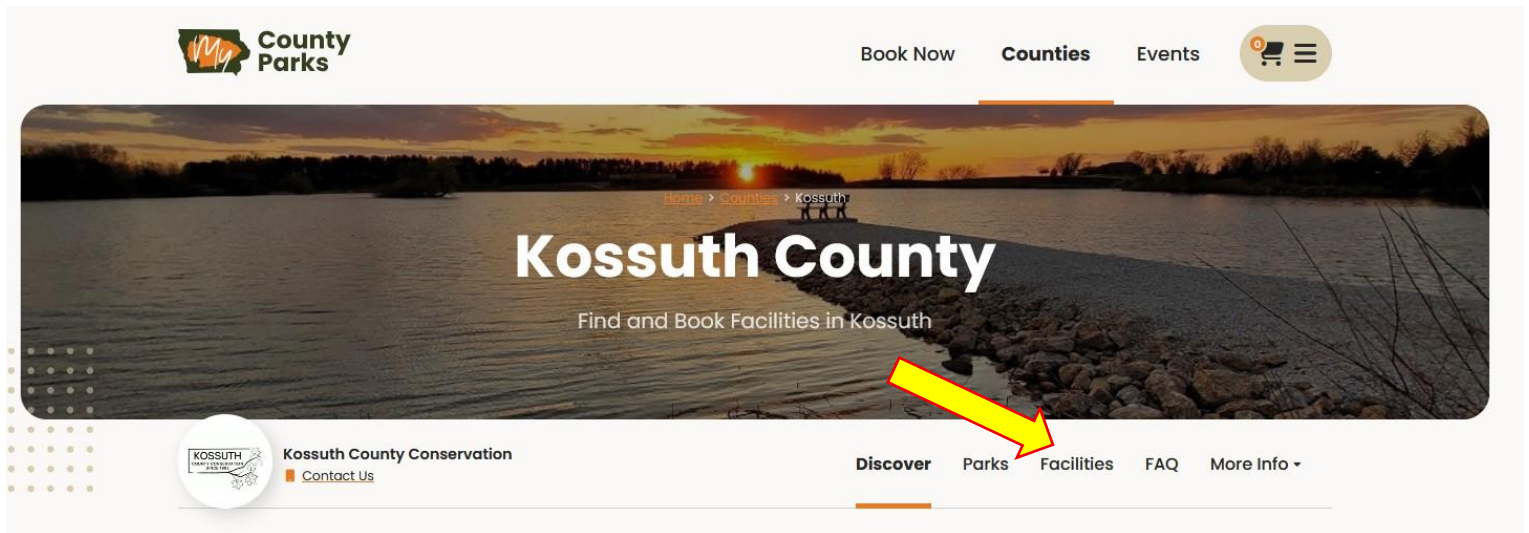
My County Parks

Book Now Counties Events

0

Home > Counties > Kossuth

Kossuth County

Find and Book Facilities in Kossuth

KOSSUTH

Kossuth County Conservation

Contact Us

Discover Parks Facilities FAQ More Info